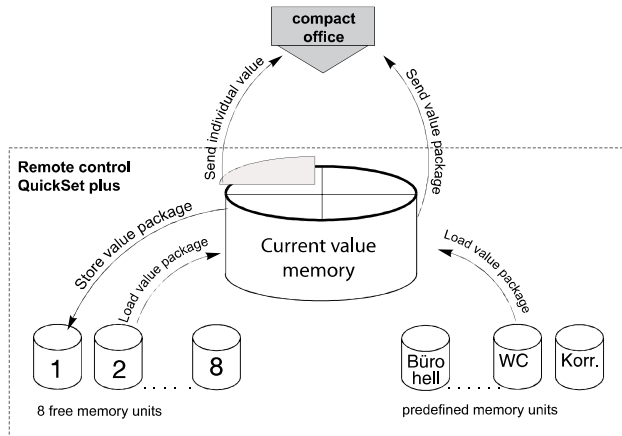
compact office

Send individual value

Send value package

Remote control QuickSet plus

Store value package

Load value package

Current value memory

Load value package

1

2

8

Büro hell

WC

Korr.

8 free memory units

predefined memory units